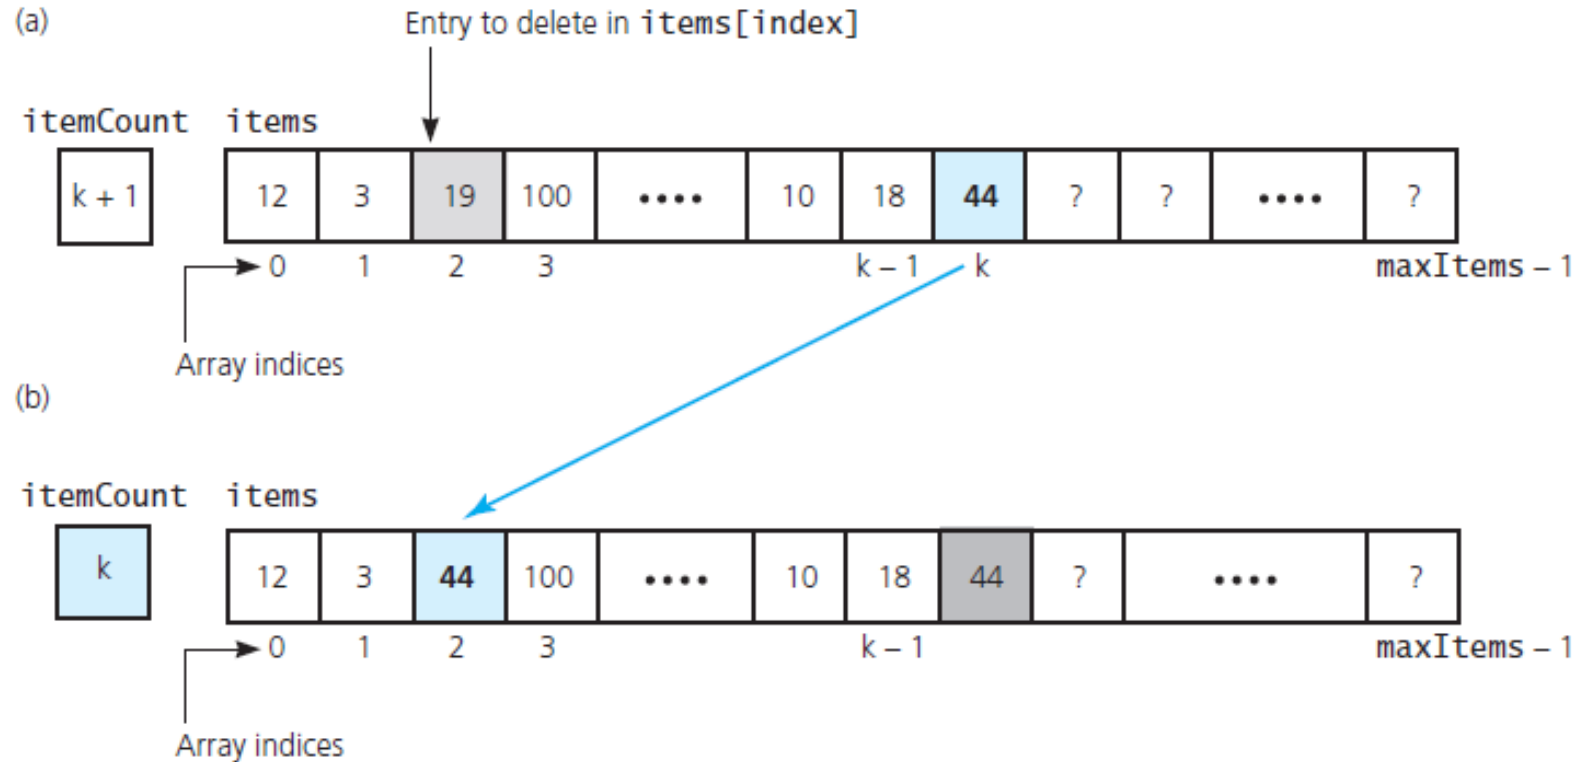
(a)

Entry to delete in items[index]

itemCount

k + 1

items

| 12 | 3 | 19 | 100 | •••• | 10 | 18 | 44 | ? | ? | •••• | ? |
|---|---|---|---|---|---|---|---|---|---|---|---|

0 1 2 3 k – 1 k maxItems – 1

Array indices

(b)

itemCount

k

items

| 12 | 3 | 44 | 100 | •••• | 10 | 18 | 44 | ? | •••• | ? |
|---|---|---|---|---|---|---|---|---|---|---|

0 1 2 3 k – 1 maxItems – 1

Array indices